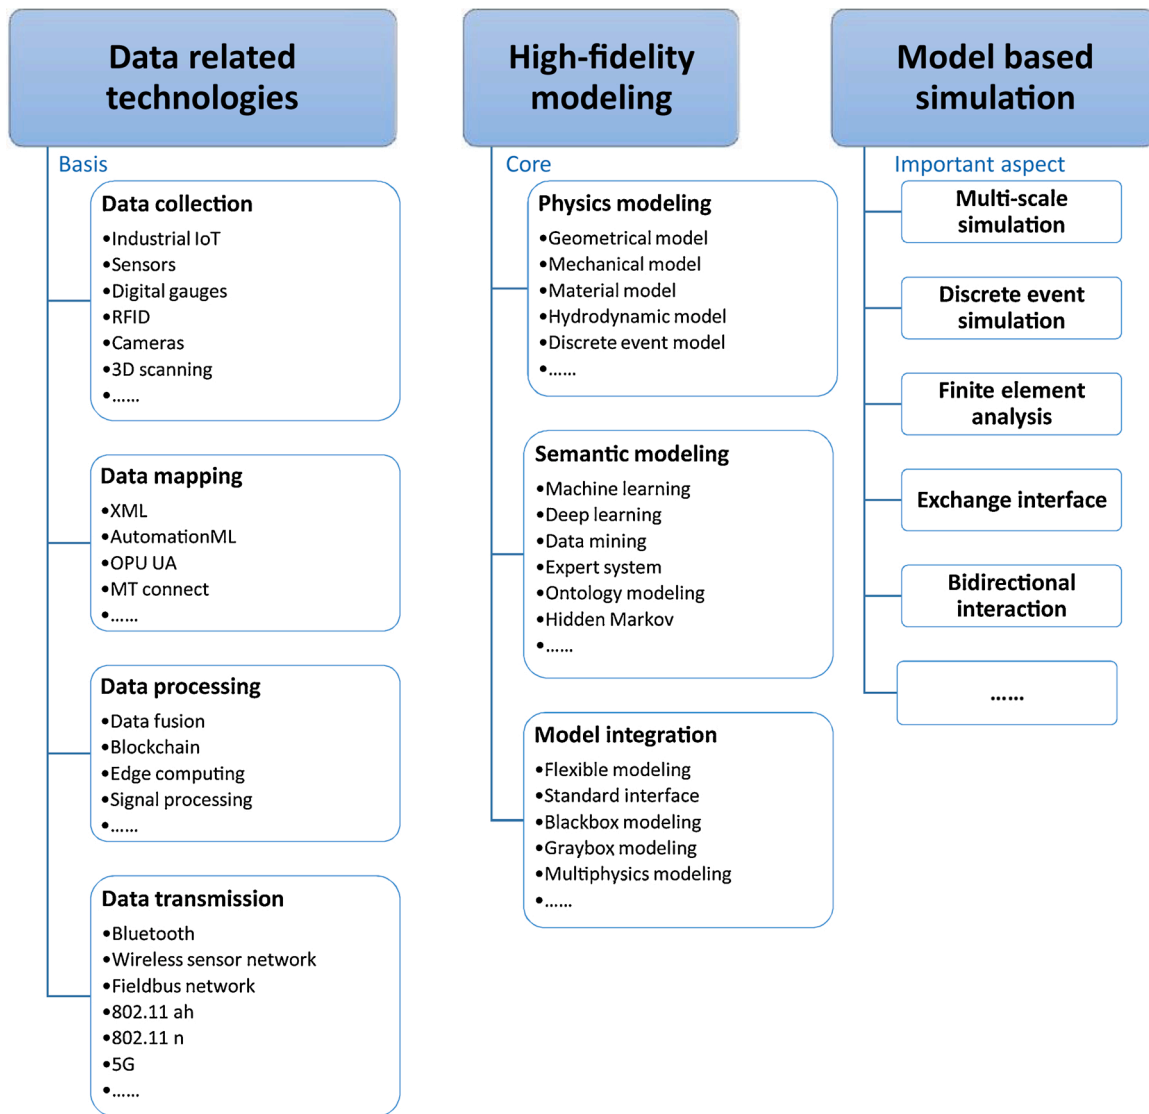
Data related technologies

Basis

Data collection
•Industrial IoT
•Sensors
•Digital gauges
•RFID
•Cameras
•3D scanning
•......

Data mapping
•XML
•AutomationML
•OPU UA
•MT connect
•......

Data processing
•Data fusion
•Blockchain
•Edge computing
•Signal processing
•......

Data transmission
•Bluetooth
•Wireless sensor network
•Fieldbus network
•802.11 ah
•802.11 n
•5G
•......

High-fidelity modeling

Core

Physics modeling
•Geometrical model
•Mechanical model
•Material model
•Hydrodynamic model
•Discrete event model
•......

Semantic modeling
•Machine learning
•Deep learning
•Data mining
•Expert system
•Ontology modeling
•Hidden Markov
•......

Model integration
•Flexible modeling
•Standard interface
•Blackbox modeling
•Graybox modeling
•Multiphysics modeling
•......

Model based simulation

Important aspect

Multi-scale simulation

Discrete event simulation

Finite element analysis

Exchange interface

Bidirectional interaction

......